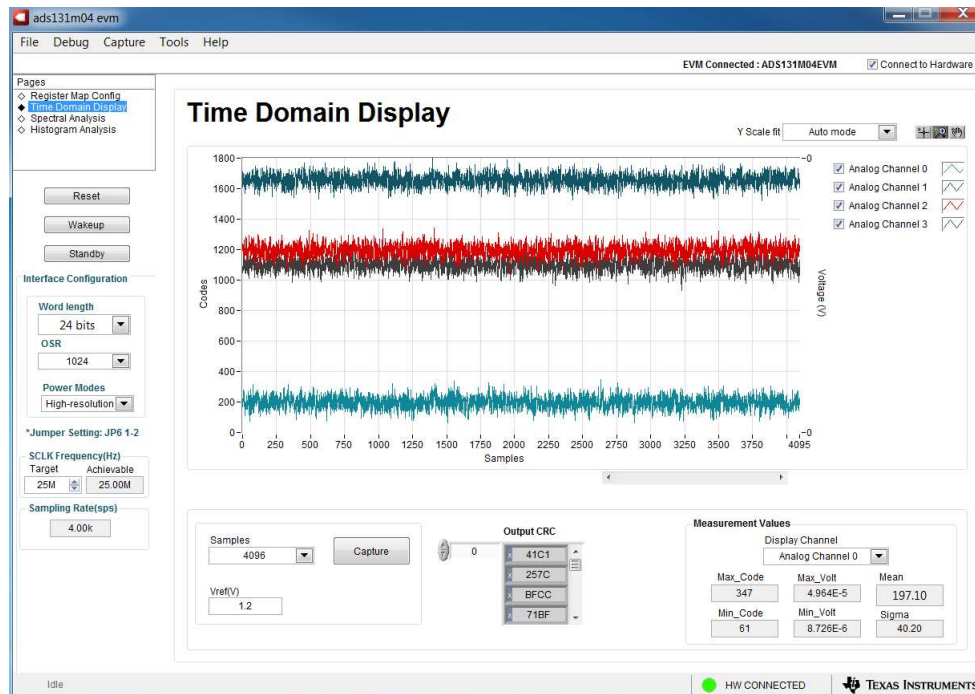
ads131m04 evm

File Debug Capture Tools Help

EVM Connected : ADS131M04EVM
Connect to Hardware

Pages
Register Map Config
Time Domain Display
Spectral Analysis
Histogram Analysis

Reset
Wakeup
Standby

Interface Configuration
Word length
24 bits
OSR
1024
Power Modes
High-resolution

*Jumper Setting: JP6 1-2

SCLK Frequency(Hz)
Target Achievable
25M 25.00M

Sampling Rate(sps)
4.00k

Time Domain Display

Y Scale fit Auto mode

1800
1600
1400
1200
1000
800
600
400
200
0
Codes
0 250 500 750 1000 1250 1500 1750 2000 2250 2500 2750 3000 3250 3500 3750 4095
Samples
-0
-0
Voltage (V)

Analog Channel 0
Analog Channel 1
Analog Channel 2
Analog Channel 3

Samples
4096
Capture
Vref(V)
1.2

Output CRC
0
41C1
257C
BFCC
71BF

Measurement Values
Display Channel
Analog Channel 0
Max_Code
347
Max_Volt
4.964E-5
Mean
197.10
Min_Code
61
Min_Volt
8.726E-6
Sigma
40.20

Idle
HW CONNECTED
TEXAS INSTRUMENTS